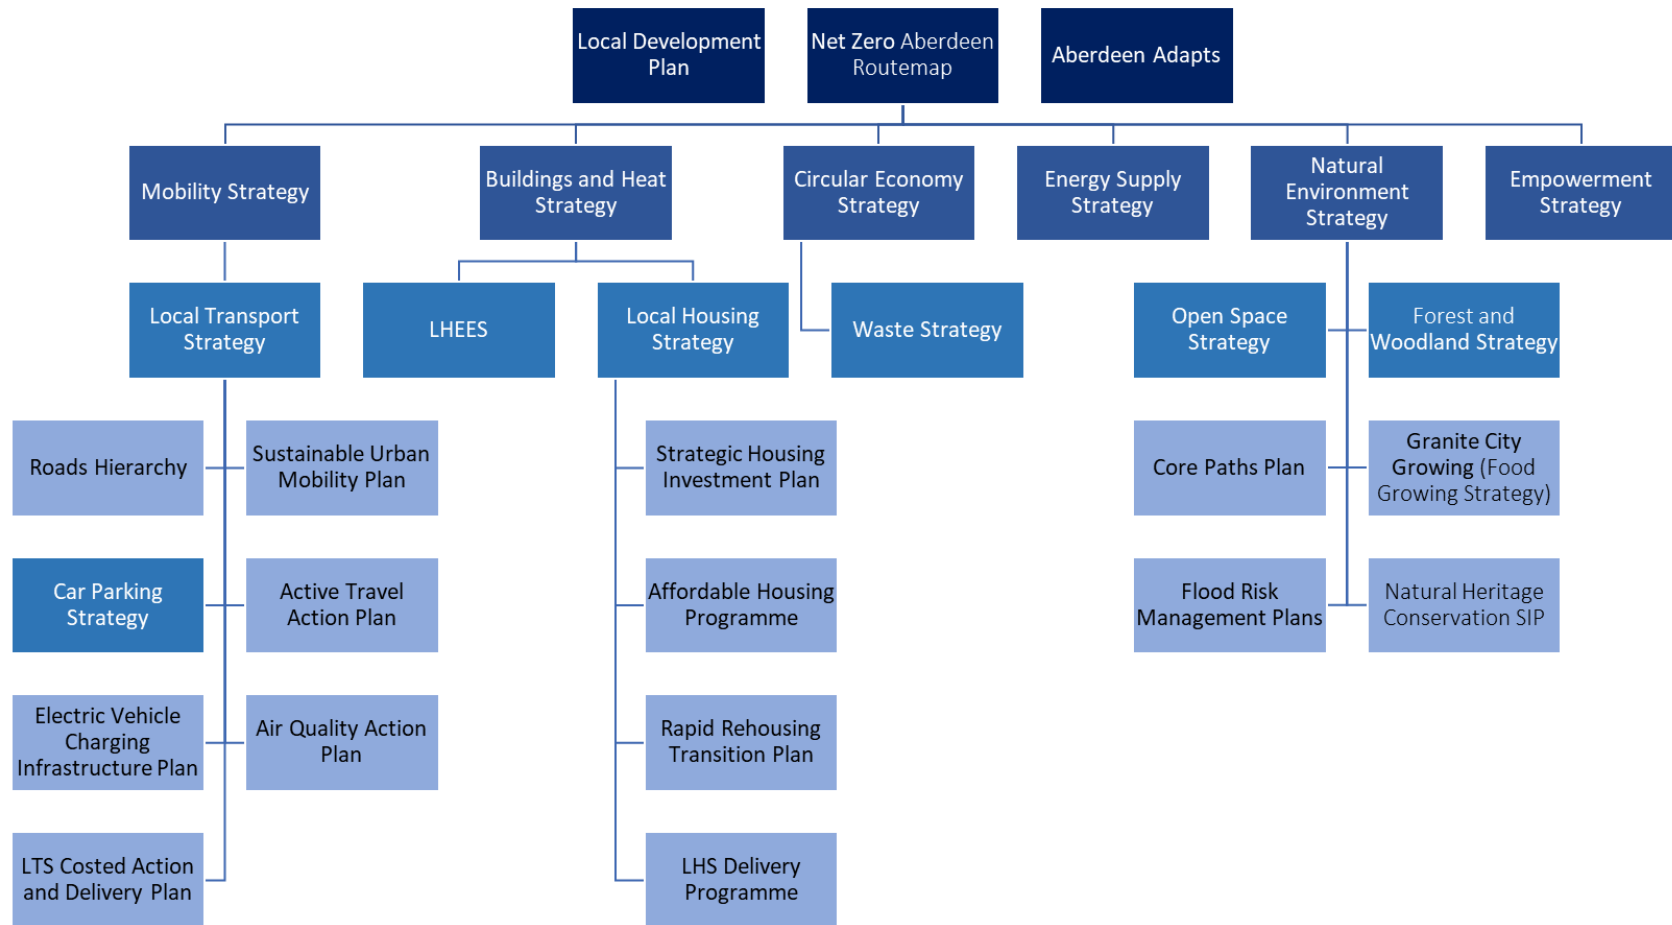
Local Development Plan

Net Zero Aberdeen Routemap

Aberdeen Adapts

Mobility Strategy

Buildings and Heat Strategy

Circular Economy Strategy

Energy Supply Strategy

Natural Environment Strategy

Empowerment Strategy

Local Transport Strategy

LHEES

Local Housing Strategy

Waste Strategy

Open Space Strategy

Forest and Woodland Strategy

Roads Hierarchy

Sustainable Urban Mobility Plan

Strategic Housing Investment Plan

Core Paths Plan

Granite City Growing (Food Growing Strategy)

Car Parking Strategy

Active Travel Action Plan

Affordable Housing Programme

Flood Risk Management Plans

Natural Heritage Conservation SIP

Electric Vehicle Charging Infrastructure Plan

Air Quality Action Plan

Rapid Rehousing Transition Plan

LTS Costed Action and Delivery Plan

LHS Delivery Programme